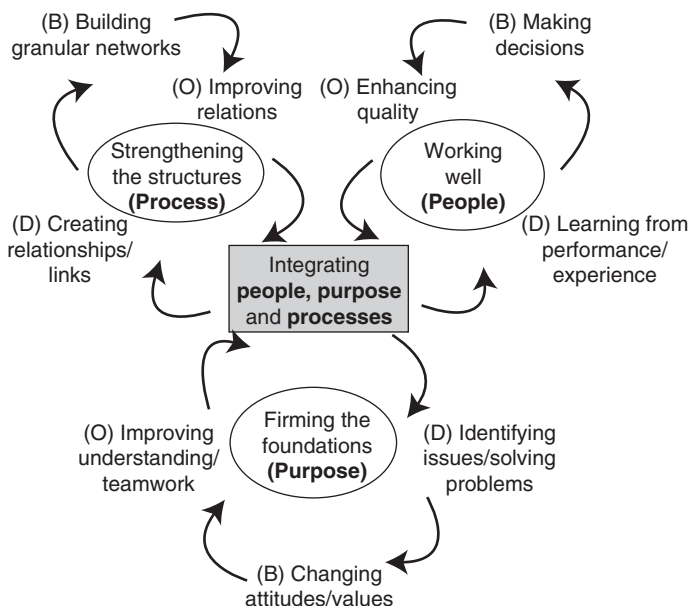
(B) Building granular networks

(O) Improving relations

(O) Enhancing quality

(B) Making decisions

Strengthening the structures **(Process)**

Working well **(People)**

(D) Creating relationships/ links

Integrating **people, purpose** and **processes**

(D) Learning from performance/ experience

(O) Improving understanding/ teamwork

Firming the foundations **(Purpose)**

(D) Identifying issues/solving problems

(B) Changing attitudes/values